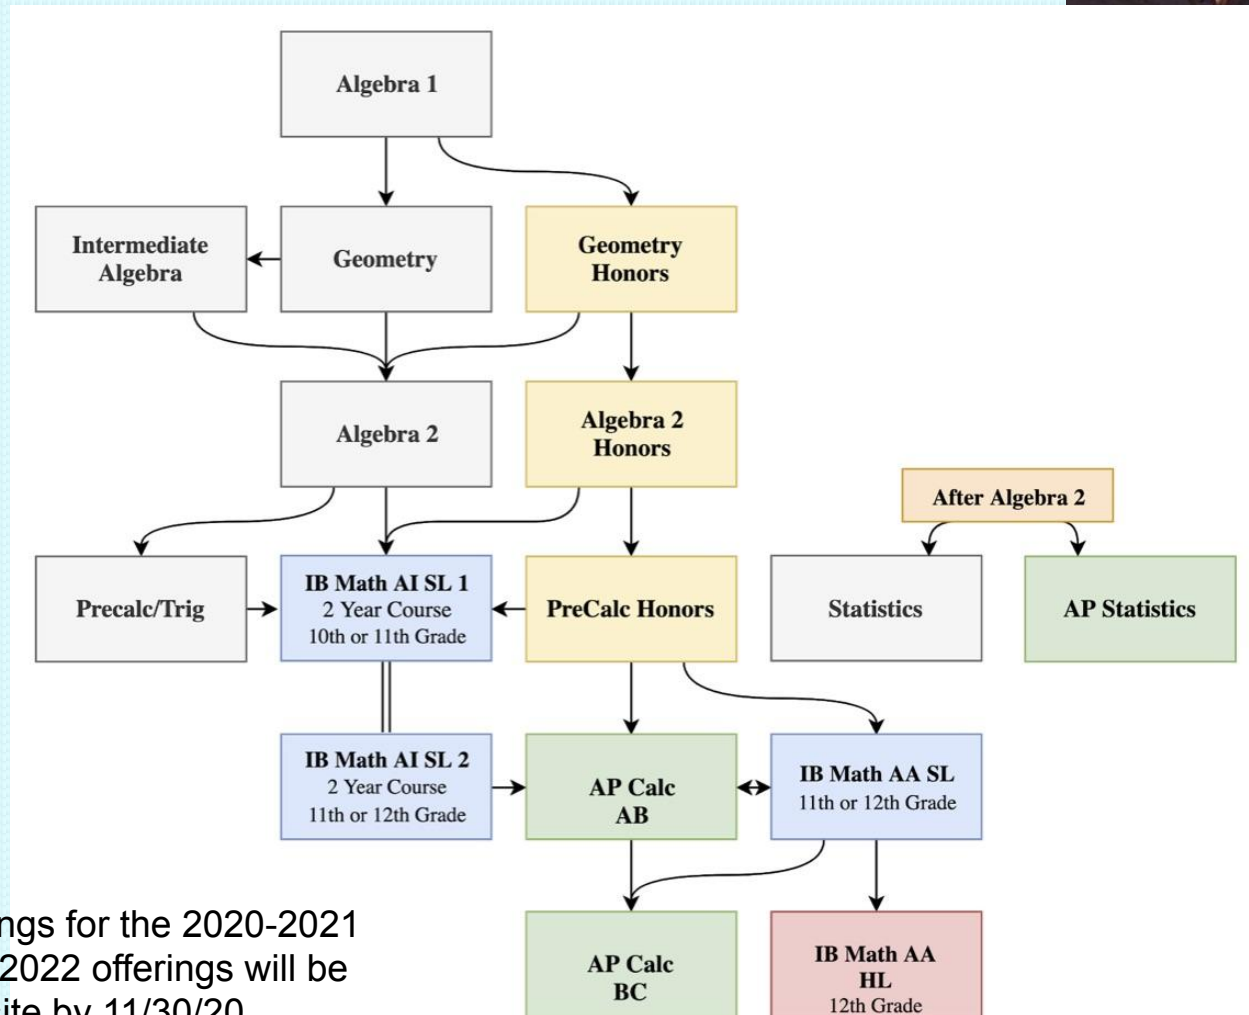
Algebra 1

Intermediate Algebra

Geometry

Geometry Honors

Algebra 2

Algebra 2 Honors

After Algebra 2

Precalc/Trig

IB Math AI SL 1
2 Year Course
10th or 11th Grade

PreCalc Honors

Statistics

AP Statistics

IB Math AI SL 2
2 Year Course
11th or 12th Grade

AP Calc AB

IB Math AA SL
11th or 12th Grade

AP Calc BC

IB Math AA HL
12th Grade

ngs for the 2020-2021
2022 offerings will be
ite by 11/30/20